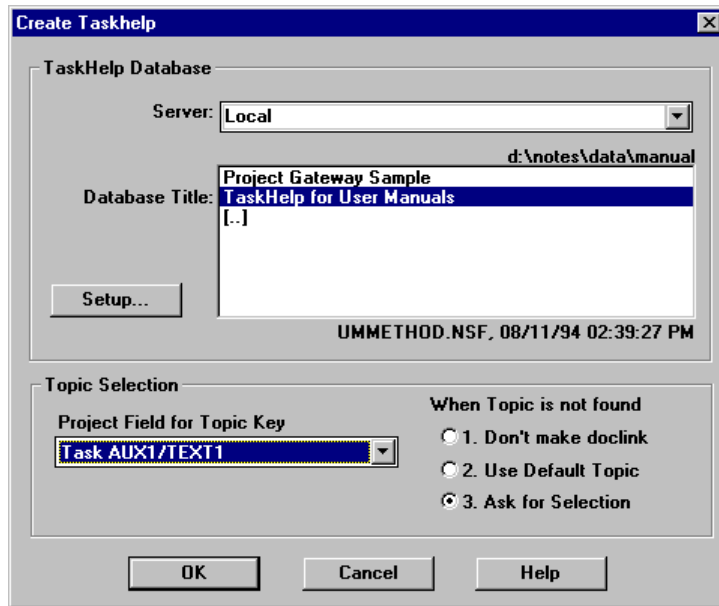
Create Taskhelp

TaskHelp Database

Server: Local

d:\notes\data\manual

Database Title: Project Gateway Sample
TaskHelp for User Manuals
[..]

Setup...

UMMETHOD.NSF, 08/11/94 02:39:27 PM

Topic Selection

Project Field for Topic Key

Task AUX1/TEXT1

When Topic is not found

1. Don't make doclink

2. Use Default Topic

3. Ask for Selection

OK

Cancel

Help